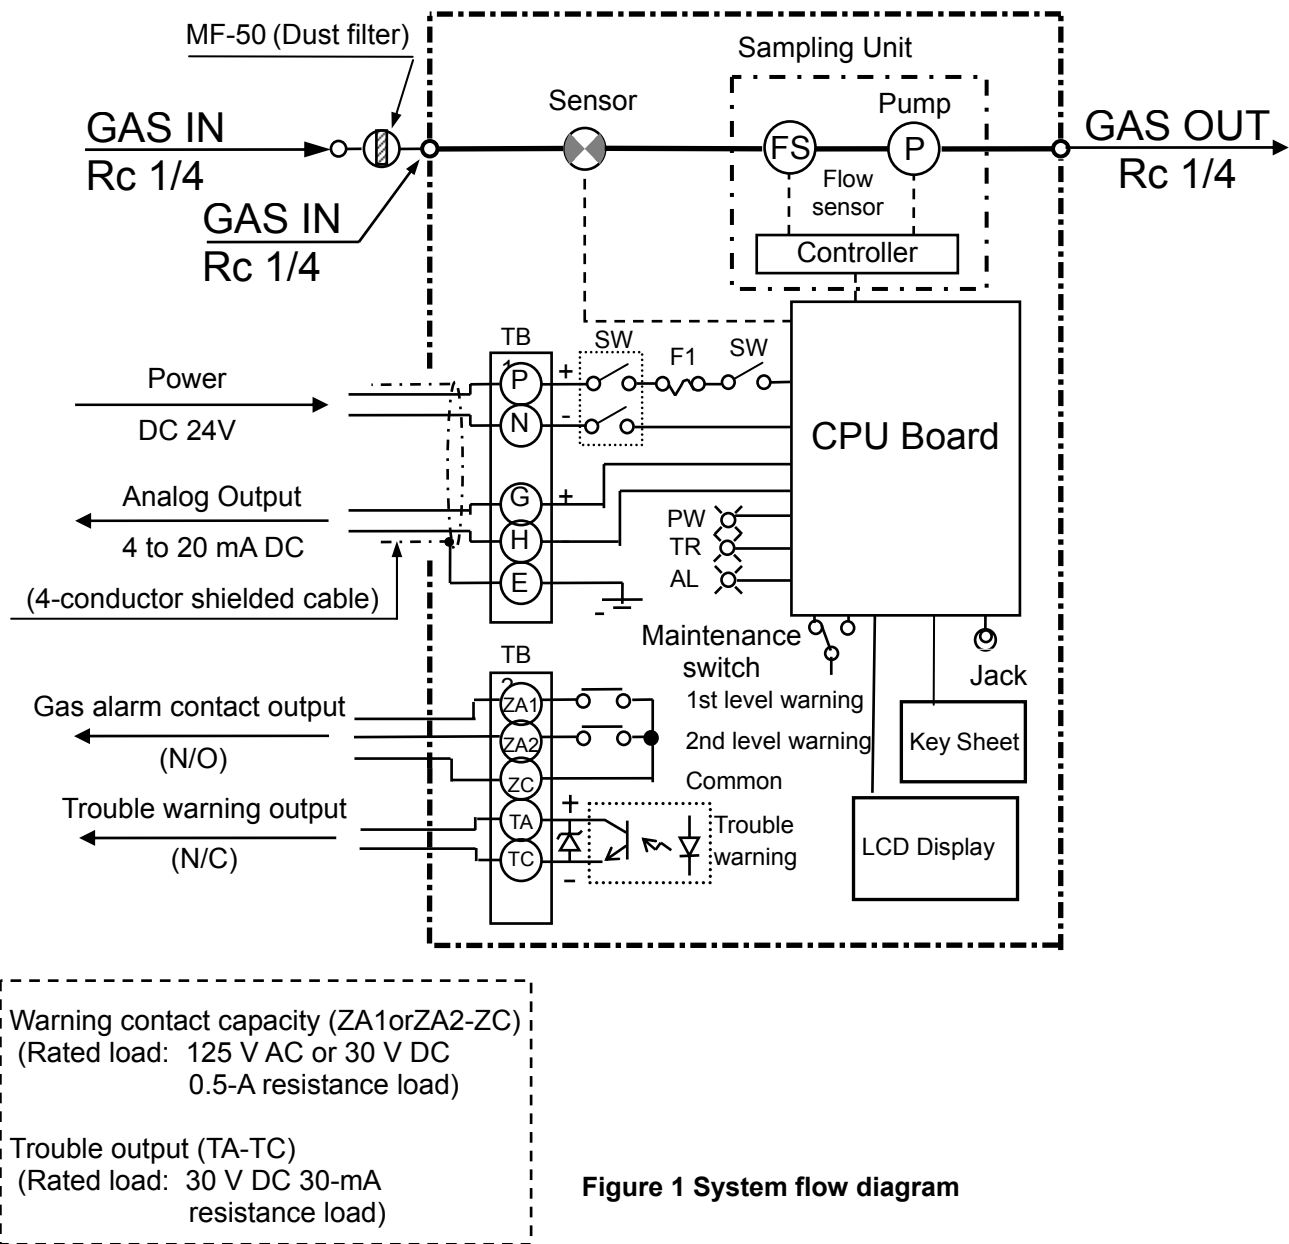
MF-50 (Dust filter)

Sampling Unit

Sensor

Pump

GAS IN
Rc 1/4

FS

P

GAS OUT
Rc 1/4

Flow sensor

GAS IN
Rc 1/4

Controller

TB
1

SW

F1

SW

Power

P

+

DC 24V

N

-

CPU Board

Analog Output

G

+

4 to 20 mA DC

H

PW
TR
AL

E

-

(4-conductor shielded cable)

Maintenance switch

TB
2

Jack

Gas alarm contact output

ZA1

1st level warning

(N/O)

ZA2

2nd level warning

Key Sheet

ZC

Common

Trouble warning output

+

TA

Trouble warning

(N/C)

TC

-

LCD Display

Warning contact capacity (ZA1orZA2-ZC)
(Rated load: 125 V AC or 30 V DC
0.5-A resistance load)

Trouble output (TA-TC)
(Rated load: 30 V DC 30-mA
resistance load)

Figure 1 System flow diagram